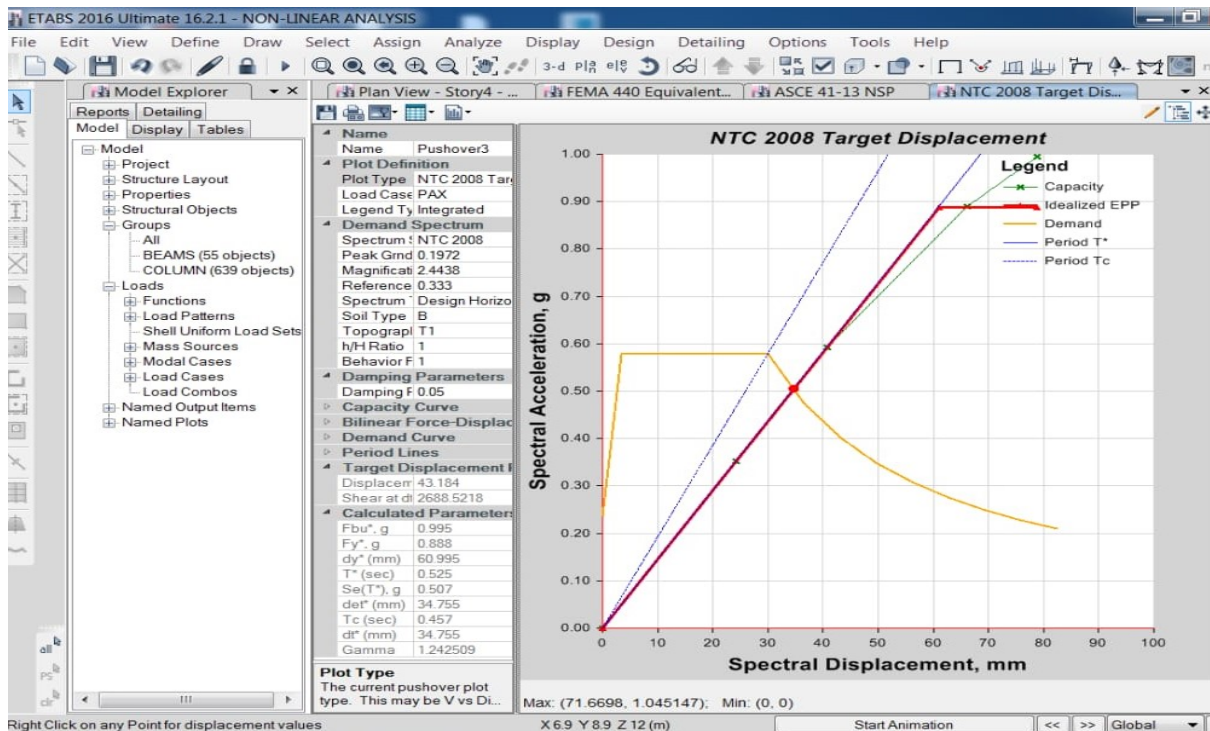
ETABS 2016 Ultimate 16.2.1 - NON-LINEAR ANALYSIS

File Edit View Define Draw Select Assign Analyze Display Design Detailing Options Tools Help

3-d Pl8 el8

Model Explorer

Reports Detailing
Model Display Tables

Model
Project
Structure Layout
Properties
Structural Objects
Groups
All
BEAMS (55 objects)
COLUMN (639 objects)
Loads
Functions
Load Patterns
Shell Uniform Load Sets
Mass Sources
Modal Cases
Load Cases
Load Combos
Named Output Items
Named Plots

Plan View - Story4 - ... | FEMA 440 Equivalent... | ASCE 41-13 NSP | NTC 2008 Target Dis...

| Name | |
|---|---|
| Name | Pushover3 |
| Plot Definition | |
| Plot Type | NTC 2008 Tar |
| Load Case | PAX |
| Legend Ty | Integrated |
| Demand Spectrum | |
| Spectrum | NTC 2008 |
| Peak Grnd | 0.1972 |
| Magnificati | 2.4438 |
| Reference | 0.333 |
| Spectrum | Design Horizo |
| Soil Type | B |
| Topograpl | T1 |
| h/H Ratio | 1 |
| Behavior F | 1 |
| Damping Parameters | |
| Damping F | 0.05 |
| Capacity Curve | |
| Bilinear Force-Displac | |
| Demand Curve | |
| Period Lines | |
| Target Displacement | |
| Displacem | 43.184 |
| Shear at d | 2688.5218 |
| Calculated Parameters | |
| Fbu*, g | 0.995 |
| Fy*, g | 0.888 |
| dy* (mm) | 60.995 |
| T* (sec) | 0.525 |
| Se(T*), g | 0.507 |
| det* (mm) | 34.755 |
| Tc (sec) | 0.457 |
| dt* (mm) | 34.755 |
| Gamma | 1.242509 |

Plot Type
The current pushover plot type. This may be V vs Di...

NTC 2008 Target Displacement

Legend
Capacity
Idealized EPP
Demand
Period T*
Period Tc

Spectral Acceleration, g
1.00 0.90 0.80 0.70 0.60 0.50 0.40 0.30 0.20 0.10 0.00
0 10 20 30 40 50 60 70 80 90 100
Spectral Displacement, mm

Max: (71.6698, 1.045147); Min: (0, 0)

Right Click on any Point for displacement values | X 6.9 Y 8.9 Z 12 (m) | Start Animation | << | >> | Global